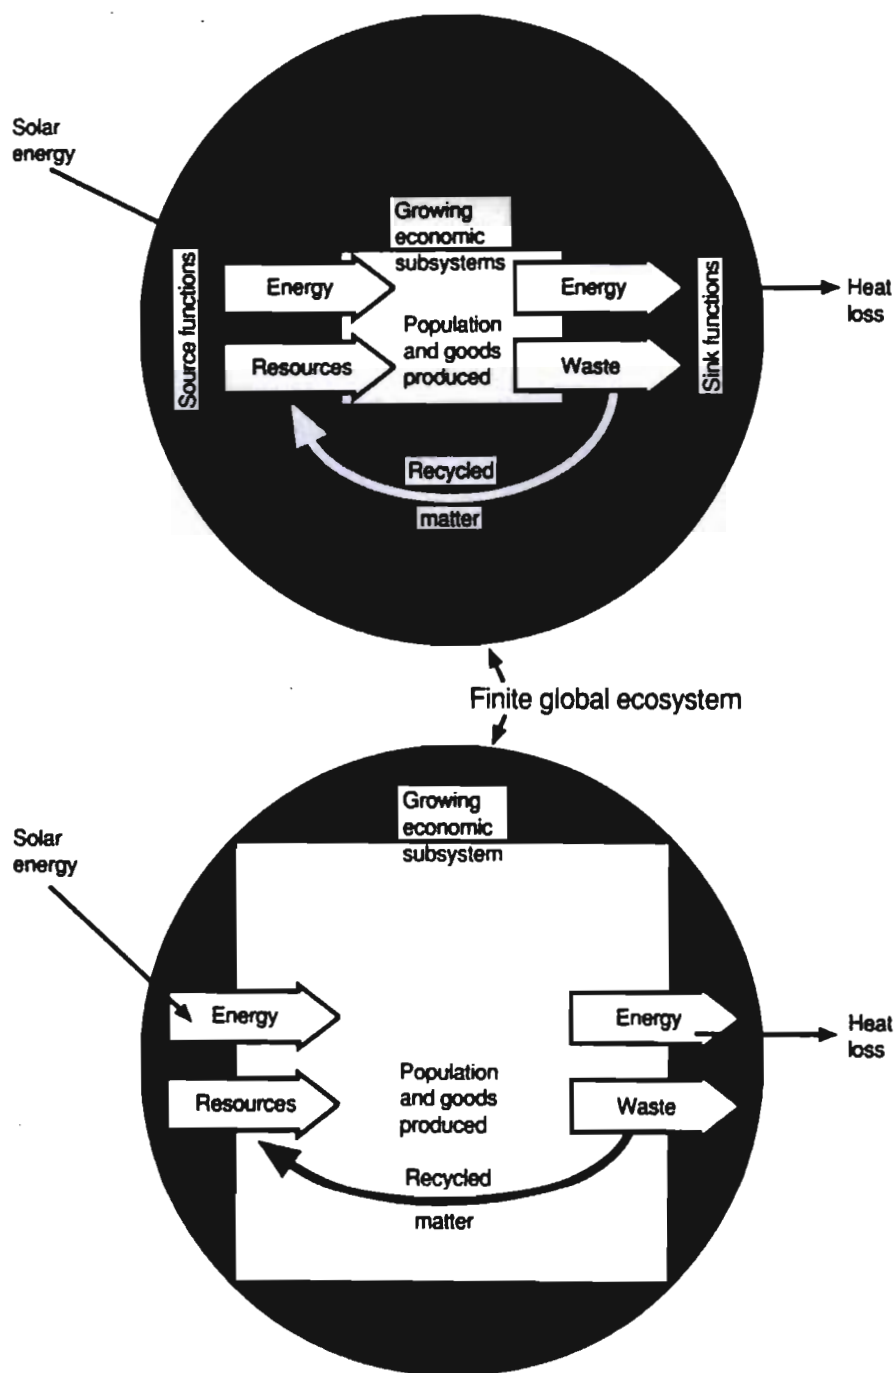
Solar energy

Growing economic subsystems

Source functions

Energy

Resources

Population and goods produced

Energy

Waste

Sink functions

Heat loss

Recycled matter

Finite global ecosystem

Growing economic subsystem

Solar energy

Energy

Resources

Population and goods produced

Energy

Waste

Heat loss

Recycled matter